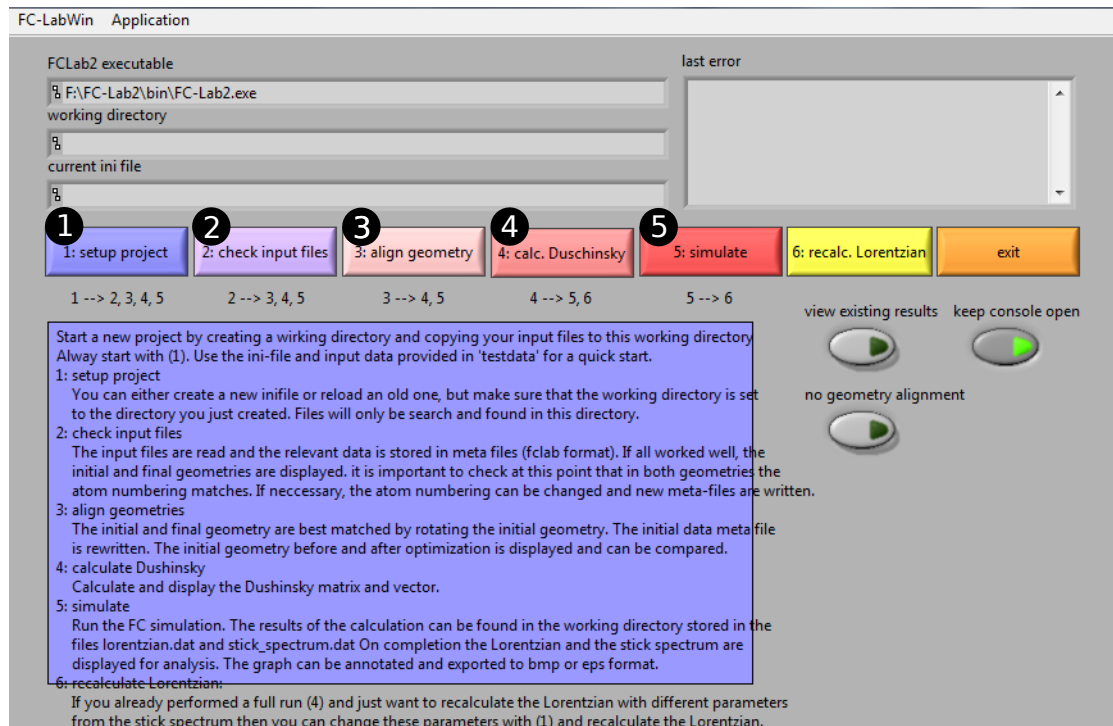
FC-LabWin Application

FCLab2 executable
F:\FC-Lab2\bin\FC-Lab2.exe
working directory

current ini file

last error

1
1: setup project
2
2: check input files
3
3: align geometry
4
4: calc. Duschinsky
5
5: simulate
6: recalc. Lorentzian
exit

1 --> 2, 3, 4, 5
2 --> 3, 4, 5
3 --> 4, 5
4 --> 5, 6
5 --> 6

view existing results
keep console open
no geometry alignment

Start a new project by creating a wirking directory and copying your input files to this working directory
Alway start with (1). Use the ini-file and input data provided in 'testdata' for a quick start.
1: setup project
You can either create a new inifile or reload an old one, but make sure that the working directory is set to the directory you just created. Files will only be search and found in this directory.
2: check input files
The input files are read and the relevant data is stored in meta files (fclab format). If all worked well, the initial and final geometries are displayed. it is important to check at this point that in both geometries the atom numbering matches. If neccessary, the atom numbering can be changed and new meta-files are written.
3: align geometries
The initial and final geometry are best matched by rotating the initial geometry. The initial data meta file is rewritten. The initial geometry before and after optimization is displayed and can be compared.
4: calculate Dushinsky
Calculate and display the Dushinsky matrix and vector.
5: simulate
Run the FC simulation. The results of the calculation can be found in the working directory stored in the files lorentzian.dat and stick_spectrum.dat On completion the Lorentzian and the stick spectrum are displayed for analysis. The graph can be annotated and exported to bmp or eps format.
6: recalculate Lorentzian:
If you already performed a full run (4) and just want to recalculate the Lorentzian with different parameters from the stick spectrum then you can change these parameters with (1) and recalculate the Lorentzian.